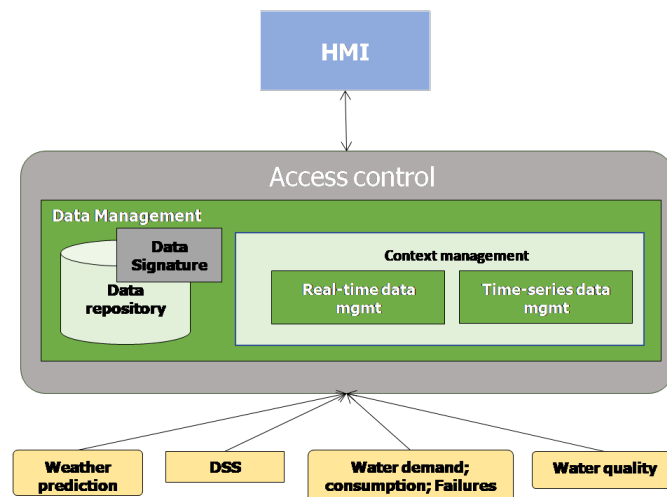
HMI

Access control

Data Management

Data Signature

Data repository

Context management

Real-time data mgmt

Time-series data mgmt

Weather prediction

DSS

Water demand; consumption; Failures

Water quality